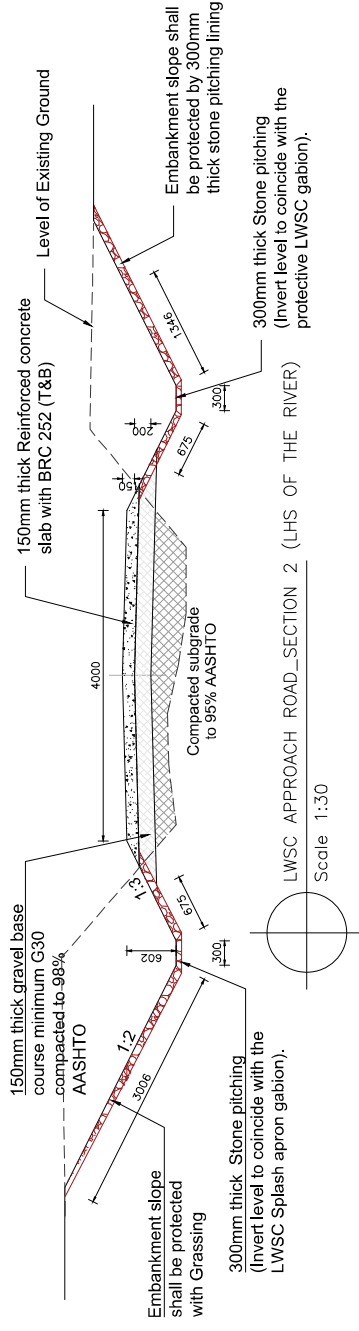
Embankment slope shall be protected by 300mm thick stone pitching lining

Level of Existing Ground

300mm thick Stone pitching (Invert level to coincide with the protective LWSC gabion).

150mm thick Reinforced concrete slab with BRC 252 (T&B)

1346

300

200

675

150

4000

Compacted subgrade to 95% AASHTO

150mm thick gravel base course minimum G30 compacted to 98% AASHTO

1:3

675

602

300

1:2

3006

Embankment slope shall be protected with Grassing

300mm thick Stone pitching (Invert level to coincide with the LWSC Splash apron gabion).

LWSC APPROACH ROAD_SECTION 2 (LHS OF THE RIVER)

Scale 1:30